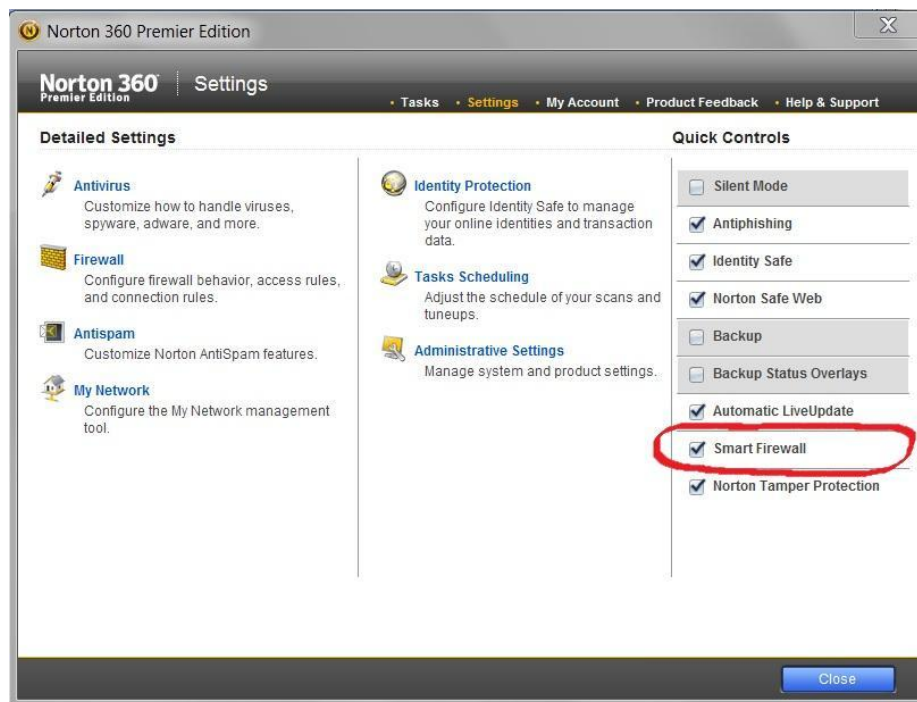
Norton 360 Premier Edition

Norton 360 Premier Edition | Settings

• Tasks • Settings • My Account • Product Feedback • Help & Support

Detailed Settings

Antivirus
Customize how to handle viruses, spyware, adware, and more.

Firewall
Configure firewall behavior, access rules, and connection rules.

Antispam
Customize Norton AntiSpam features.

My Network
Configure the My Network management tool.

Identity Protection
Configure Identity Safe to manage your online identities and transaction data.

Tasks Scheduling
Adjust the schedule of your scans and tuneups.

Administrative Settings
Manage system and product settings.

Quick Controls

Silent Mode
Antiphishing
Identity Safe
Norton Safe Web
Backup
Backup Status Overlays
Automatic LiveUpdate
Smart Firewall
Norton Tamper Protection

Close